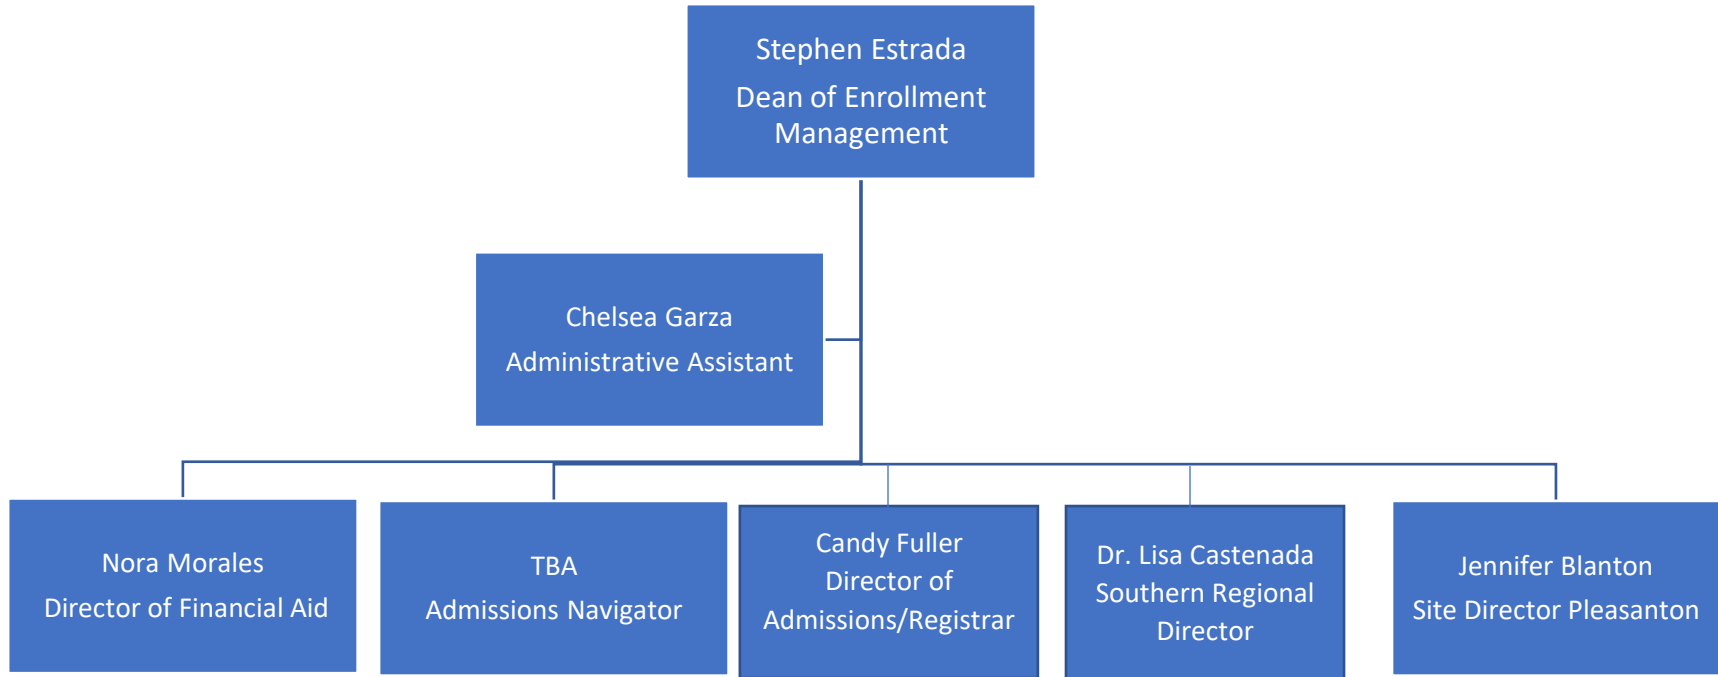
Stephen Estrada
Dean of Enrollment Management

Chelsea Garza
Administrative Assistant

Nora Morales
Director of Financial Aid

TBA
Admissions Navigator

Candy Fuller
Director of Admissions/Registrar

Dr. Lisa Castenada
Southern Regional Director

Jennifer Blanton
Site Director Pleasanton